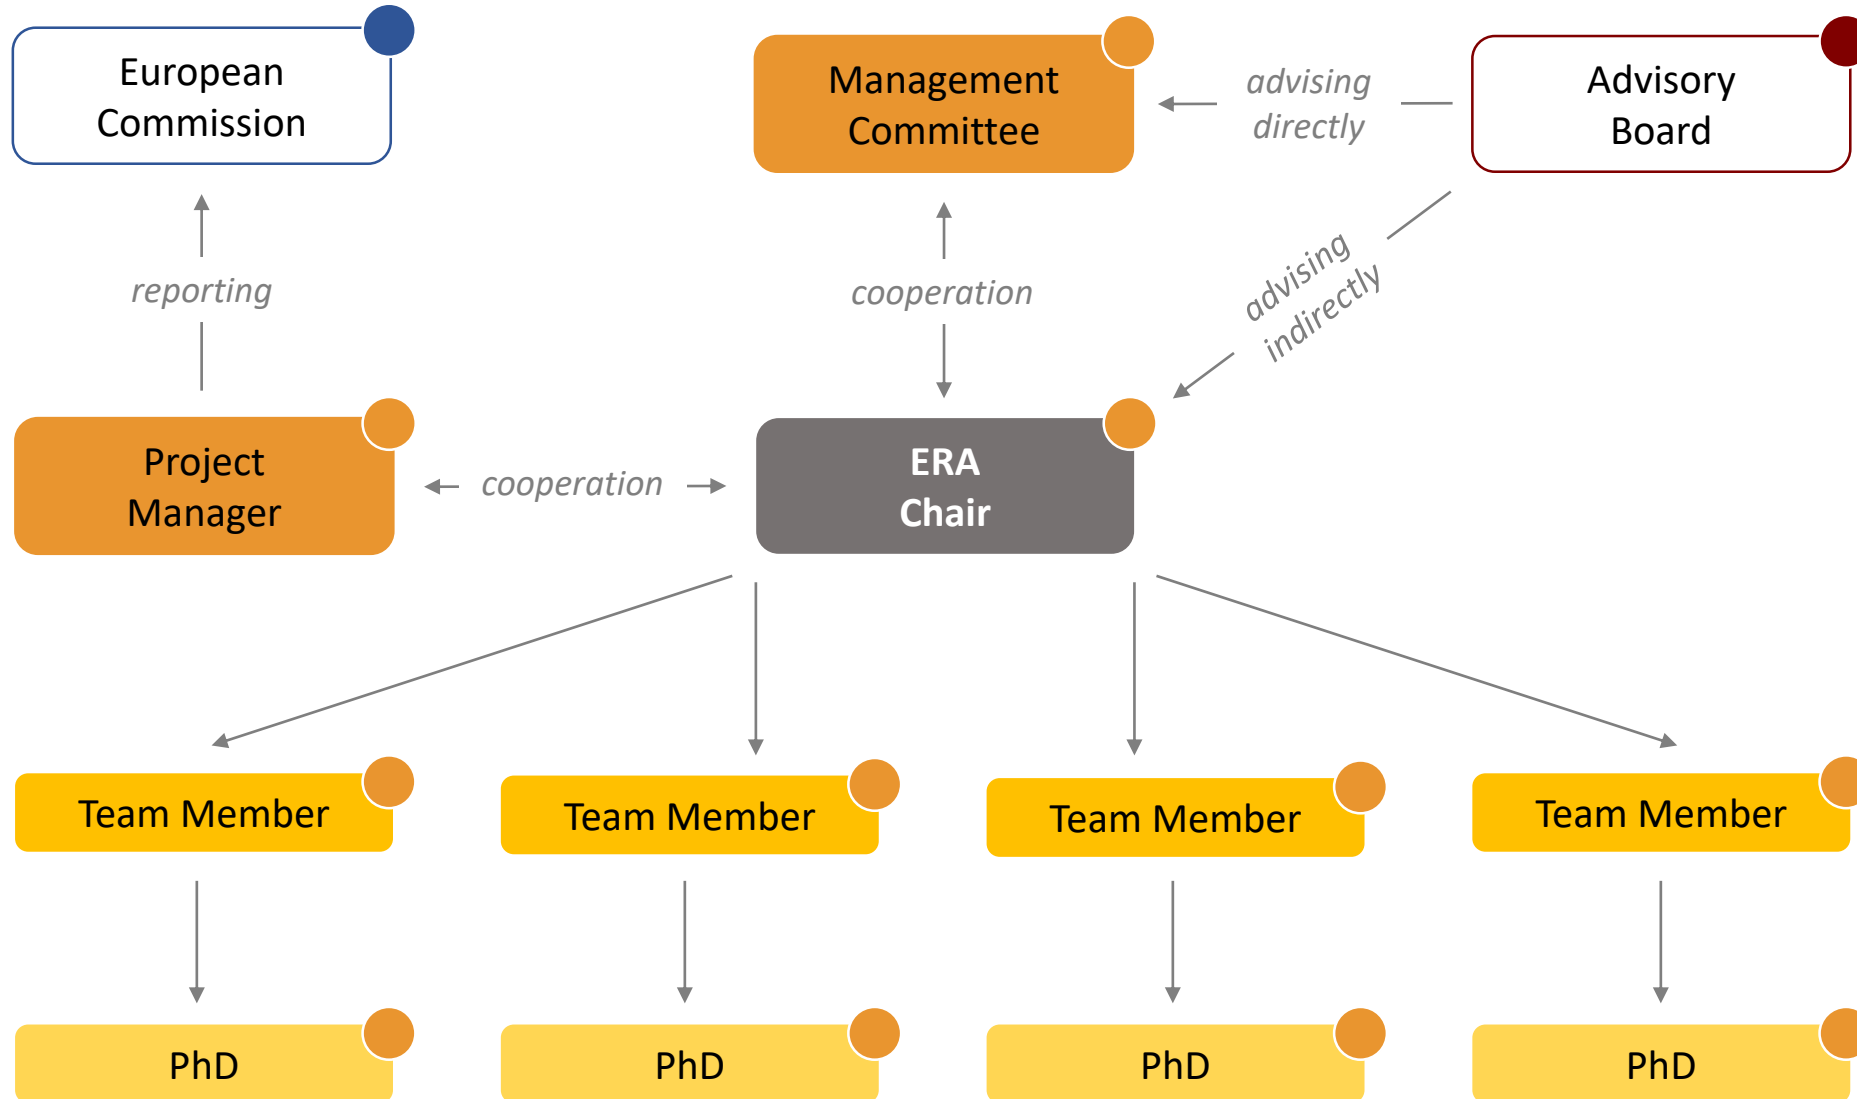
European Commission

Management Committee

advising directly

Advisory Board

reporting

cooperation

advising indirectly

Project Manager

cooperation

ERA Chair

Team Member

Team Member

Team Member

Team Member

PhD

PhD

PhD

PhD